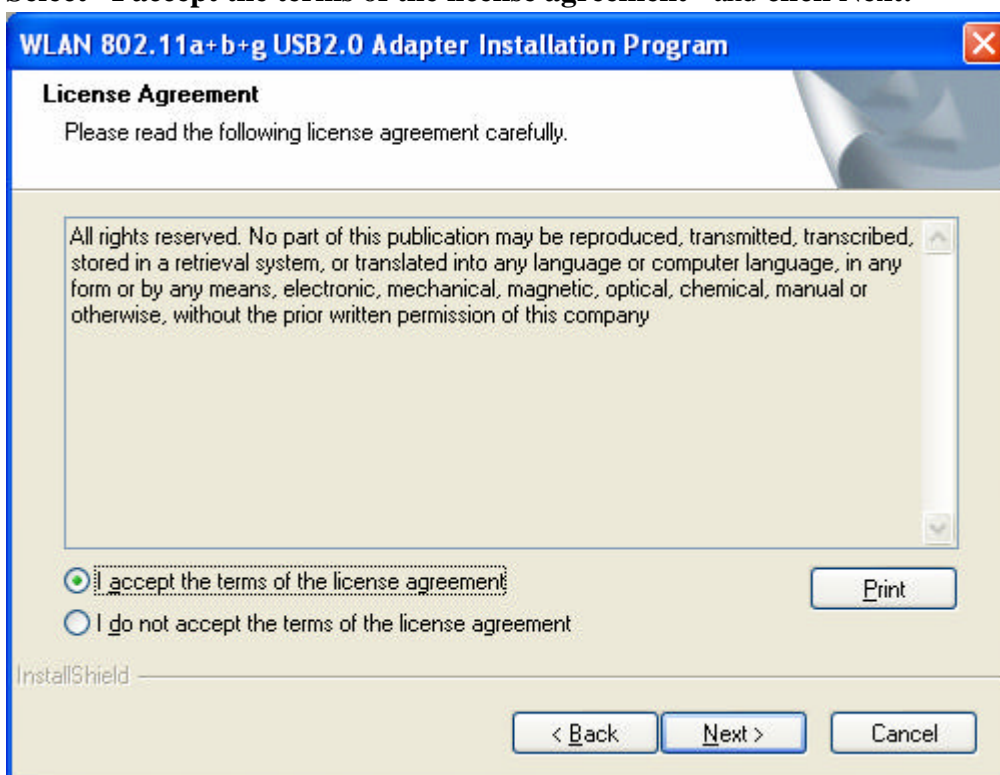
Select "I accept the terms of the license agreement" and click Next.

WLAN 802.11a+b+g USB2.0 Adapter Installation Program

License Agreement

Please read the following license agreement carefully.

All rights reserved. No part of this publication may be reproduced, transmitted, transcribed, stored in a retrieval system, or translated into any language or computer language, in any form or by any means, electronic, mechanical, magnetic, optical, chemical, manual or otherwise, without the prior written permission of this company

I accept the terms of the license agreement

I do not accept the terms of the license agreement

Print

InstallShield

< Back

Next >

Cancel